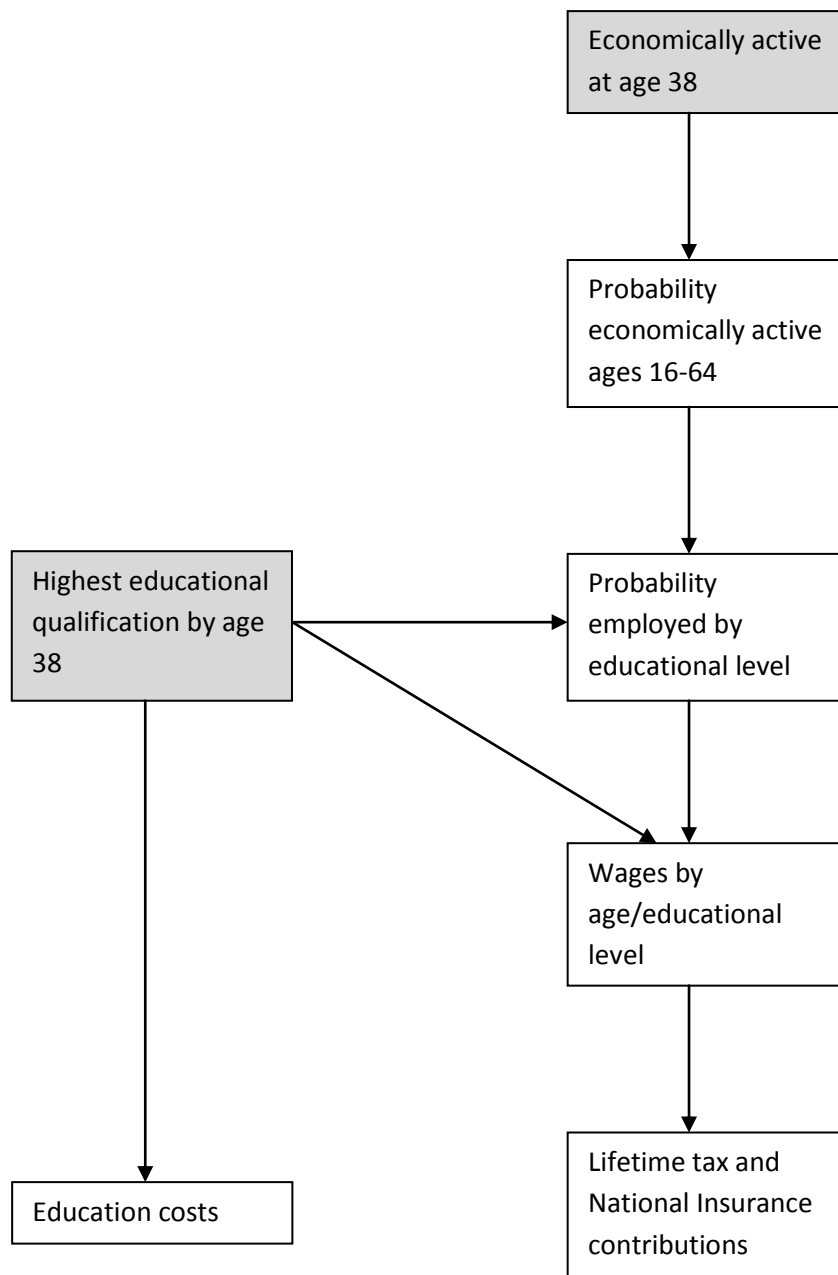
Economically active at age 38

Probability economically active ages 16-64

Highest educational qualification by age 38

Probability employed by educational level

Wages by age/educational level

Lifetime tax and National Insurance contributions

Education costs